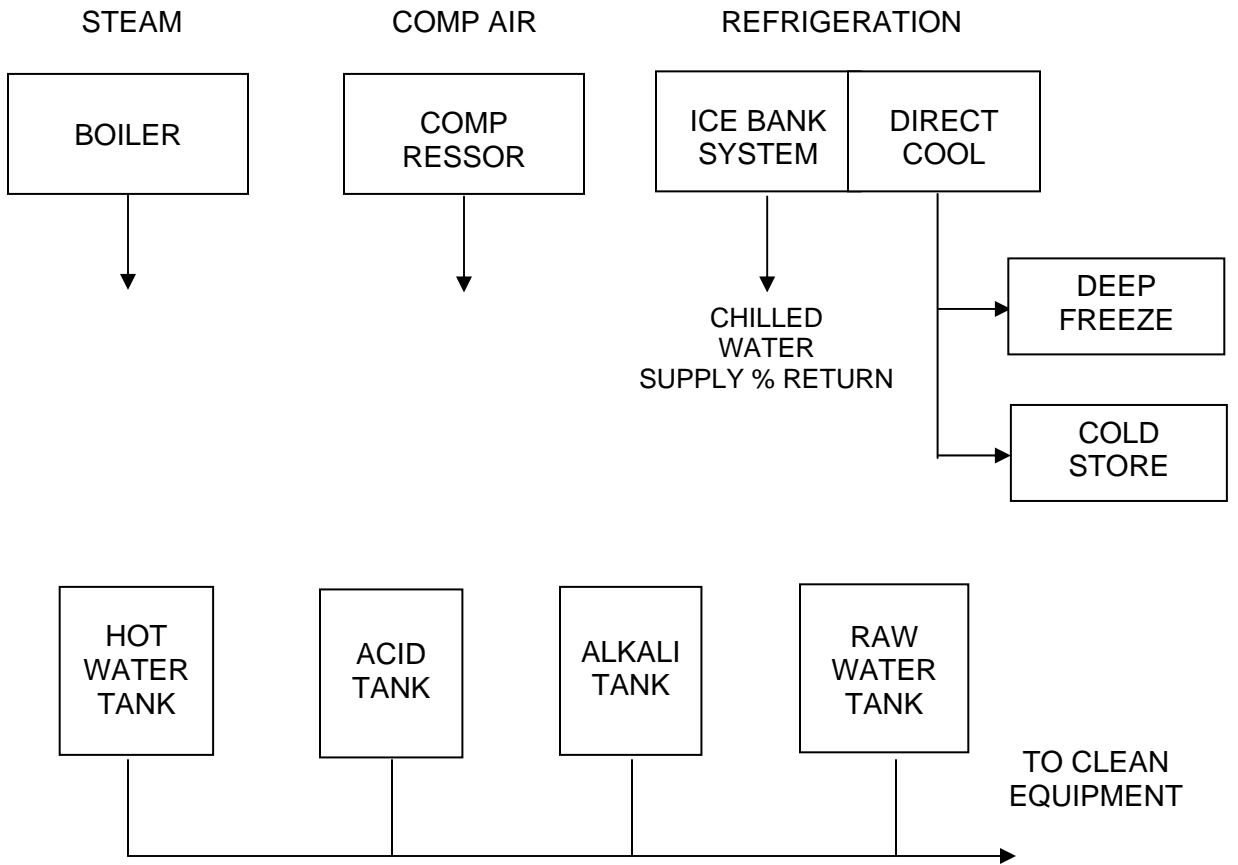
STEAM

BOILER

COMP AIR

COMP RESSOR

REFRIGERATION

ICE BANK SYSTEM

DIRECT COOL

CHILLED WATER SUPPLY % RETURN

DEEP FREEZE

COLD STORE

HOT WATER TANK

ACID TANK

ALKALI TANK

RAW WATER TANK

TO CLEAN EQUIPMENT